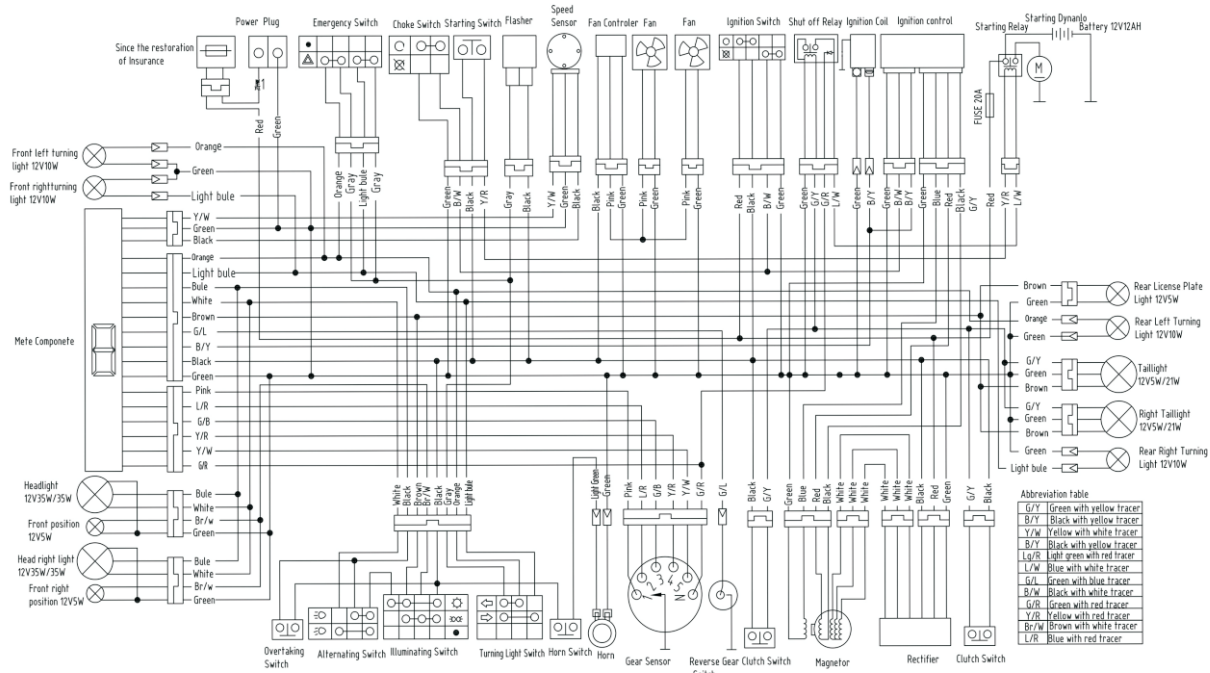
Power Plug
Emergency Switch
Choke Switch
Starting Switch
Flasher
Speed Sensor
Fan Controler
Fan
Fan
Ignition Switch
Shut off Relay
Ignition Coil
Ignition control
Starting Relay
Starting Dynamo
Battery 12V12AH
FUSE 20A
M

Since the restoration of Insurance

Red
Green
Orange
Gray
Light bule
Gray
Green
B/W
Black
Y/R
Gray
Black
Y/W
Green
Black
Black
Pink
Green
Pink
Green
Pink
Green
Red
Black
B/W
Green
Green
G/Y
G/R
L/W
Green
B/Y
Green
B/W
B/Y
Green
Blue
Red
Black
G/Y
Red
Y/R
L/W

Front left turning light 12V10W
Orange
Green
Front rightturning light 12V10W
Light bule

Y/W
Green
Black
Orange
Light bule
Bule
White
Brown
G/L
B/Y
Black
Green
Pink
L/R
G/B
Y/R
Y/W
G/R

Mete Componete

Brown
Green
Rear License Plate Light 12V5W
Orange
Green
Rear Left Turning Light 12V10W
G/Y
Green
Brown
Taillight 12V5W/21W
G/Y
Green
Brown
Right Taillight 12V5W/21W
Green
Light bule
Rear Right Turning Light 12V10W

Headlight 12V35W/35W
Bule
White
Br/w
Green
Front position 12V5W
Head right light 12V35W/35W
Bule
White
Br/w
Green
Front right position 12V5W

White
Black
Brown
Br/W
Black
Gray
Orange
Light bule
Light Green
Green
Pink
L/R
G/B
Y/R
Y/W
G/R
G/L
Black
G/Y
Green
Blue
Red
Black
White
White
White
White
White
Black
Red
Green
G/Y
Black

N

Overtaking Switch
Alternating Switch
Illuminating Switch
Turning Light Switch
Horn Switch
Horn
Gear Sensor
Reverse Gear Clutch Switch
Magnetor
Rectifier
Clutch Switch

Abbreviation table
| G/Y | Green with yellow tracer |
|---|---|
| B/Y | Black with yellow tracer |
| Y/W | Yellow with white tracer |
| B/Y | Black with yellow tracer |
| Lg/R | Light green with red tracer |
| L/W | Blue with white tracer |
| G/L | Green with blue tracer |
| B/W | Black with white tracer |
| G/R | Green with red tracer |
| Y/R | Yellow with red tracer |
| Br/W | Brown with white tracer |
| L/R | Blue with red tracer |